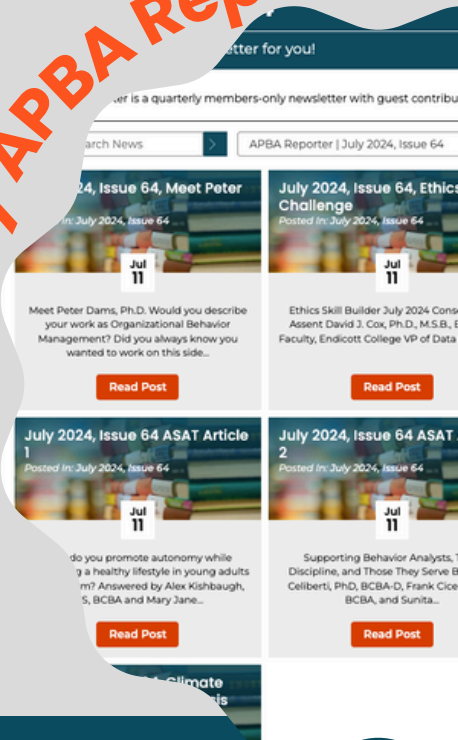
APBA Rep

etter for you!

ter is a quarterly members-only newsletter with guest contribu

arch News

APBA Reporter | July 2024, Issue 64

24, Issue 64, Meet Peter

In: July 2024, Issue 64

Jul 11

Meet Peter Dams, Ph.D. Would you describe your work as Organizational Behavior Management? Did you always know you wanted to work on this side...

Read Post

July 2024, Issue 64, Ethics Challenge

Posted In: July 2024, Issue 64

Jul 11

Ethics Skill Builder July 2024 Cons Assent David J. Cox, Ph.D., M.S.B., E Faculty, Endicott College VP of Data

Read Post

July 2024, Issue 64 ASAT Article 1

Posted In: July 2024, Issue 64

Jul 11

do you promote autonomy while g a healthy lifestyle in young adults m? Answered by Alex Kishbaugh, S, BCBA and Mary Jane...

Read Post

July 2024, Issue 64 ASAT 2

Posted In: July 2024, Issue 64

Jul 11

Supporting Behavior Analysts, T Discipline, and Those They Serve B Celiberti, PhD, BCBA-D, Frank Cice BCBA, and Sunita...

Read Post

Climate